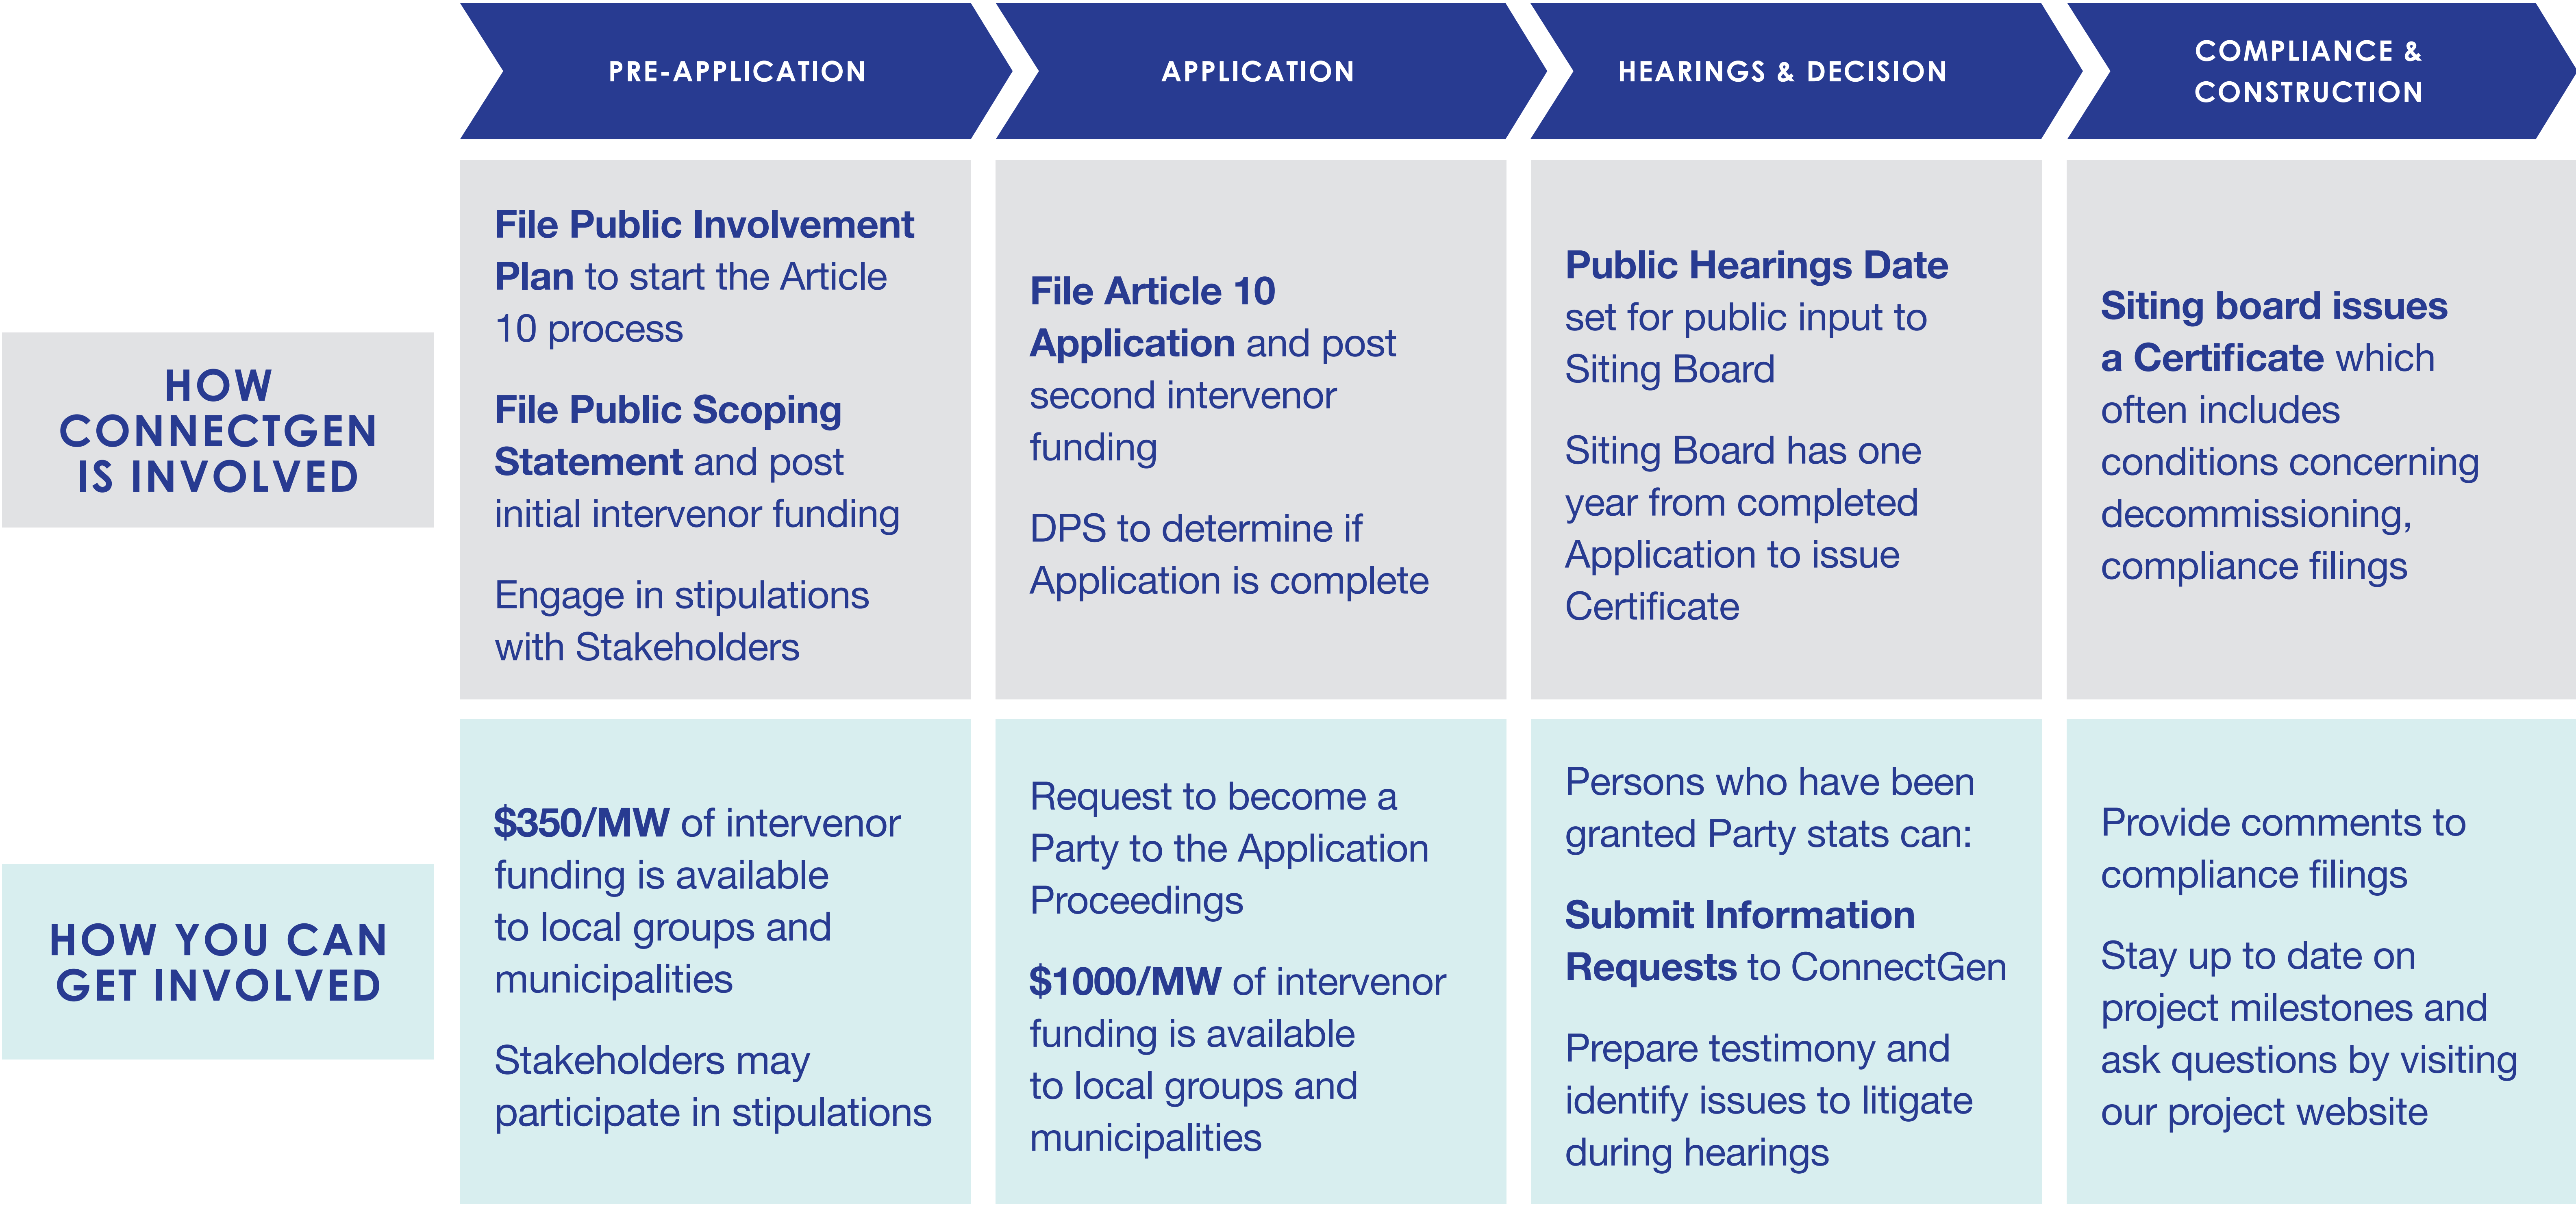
|  | PRE-APPLICATION | APPLICATION | HEARINGS & DECISION | COMPLIANCE & CONSTRUCTION |
|---|---|---|---|---|
| HOW CONNECTGEN IS INVOLVED | File Public Involvement Plan to start the Article 10 process<br><br>File Public Scoping Statement and post initial intervenor funding<br><br>Engage in stipulations with Stakeholders | File Article 10 Application and post second intervenor funding<br><br>DPS to determine if Application is complete | Public Hearings Date set for public input to Siting Board<br><br>Siting Board has one year from completed Application to issue Certificate | Siting board issues a Certificate which often includes conditions concerning decommissioning, compliance filings |
| HOW YOU CAN GET INVOLVED | \$350/MW of intervenor funding is available to local groups and municipalities<br><br>Stakeholders may participate in stipulations | Request to become a Party to the Application Proceedings<br><br>\$1000/MW of intervenor funding is available to local groups and municipalities | Persons who have been granted Party stats can:<br><br>Submit Information Requests to ConnectGen<br><br>Prepare testimony and identify issues to litigate during hearings | Provide comments to compliance filings<br><br>Stay up to date on project milestones and ask questions by visiting our project website |